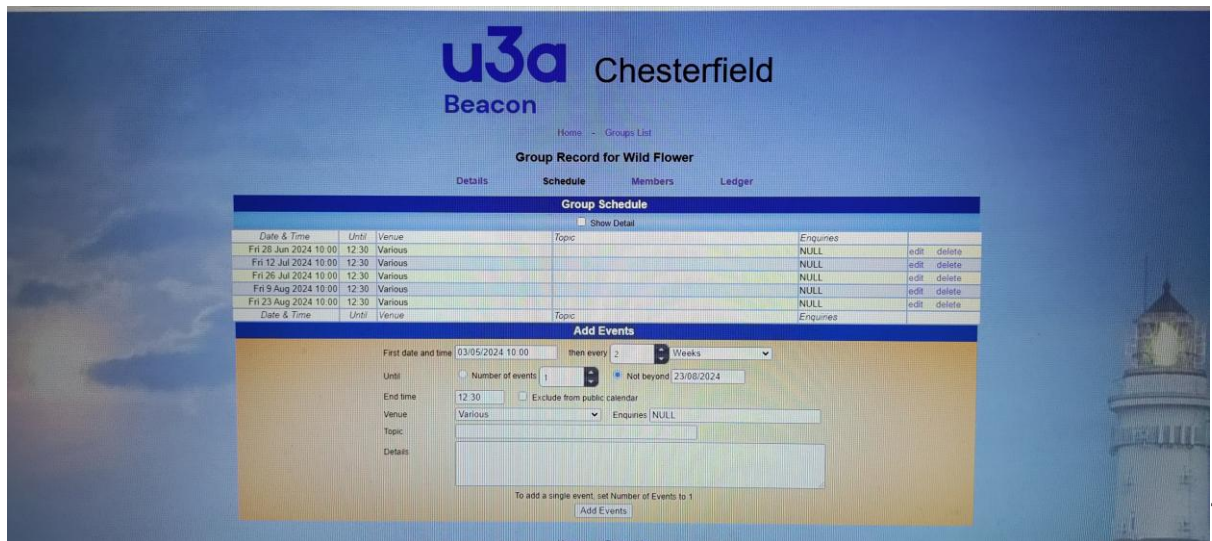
u3a Chesterfield
Beacon

Home - Groups List

Group Record for Wild Flower

Details Schedule Members Ledger

Group Schedule

Show Detail

| Date & Time | Until | Venue | Topic | Enquiries | |
|---|---|---|---|---|---|
| Fri 28 Jun 2024 10:00 | 12:30 | Various | | NULL | edit delete |
| Fri 12 Jul 2024 10:00 | 12:30 | Various | | NULL | edit delete |
| Fri 26 Jul 2024 10:00 | 12:30 | Various | | NULL | edit delete |
| Fri 9 Aug 2024 10:00 | 12:30 | Various | | NULL | edit delete |
| Fri 23 Aug 2024 10:00 | 12:30 | Various | | NULL | edit delete |
| Date & Time | Until | Venue | Topic | Enquiries | |

Add Events

First date and time 03/05/2024 10:00 then every 2 Weeks

Until Number of events 1 Not beyond 23/08/2024

End time 12:30 Exclude from public calendar

Venue Various Enquiries NULL

Topic

Details

To add a single event, set Number of Events to 1

Add Events